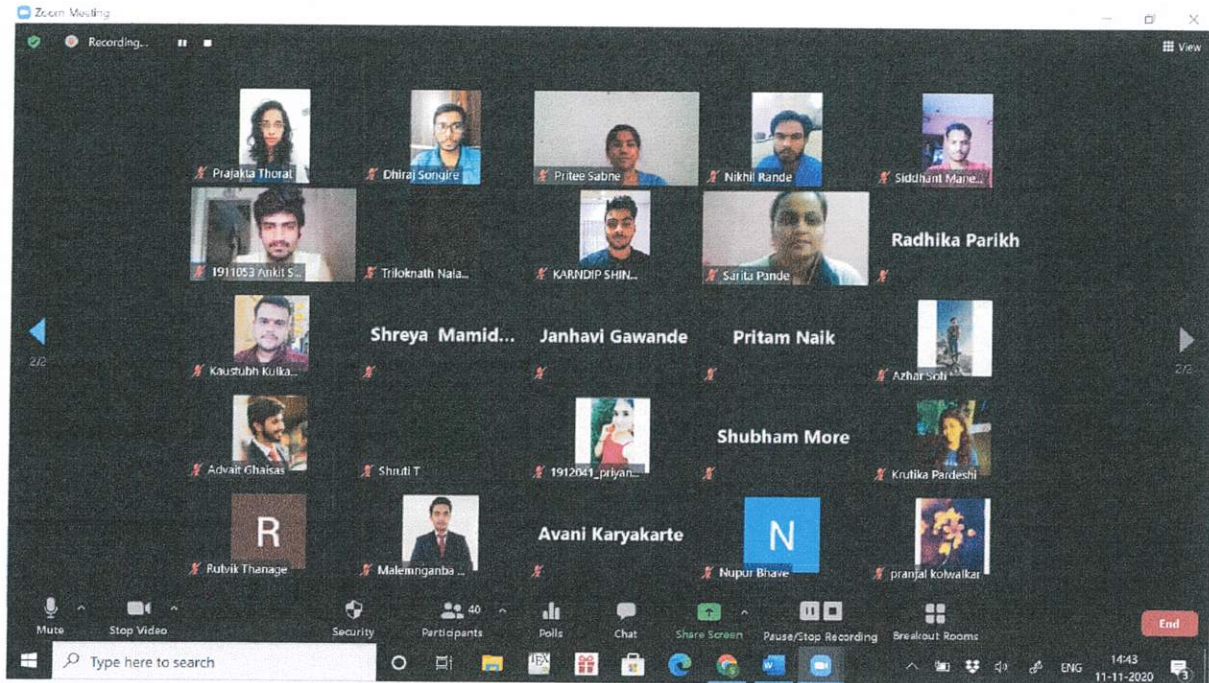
Zoom Meeting

Recording...

View

Prajakta Thorat
Dhiraj Songire
Pritee Sabne
Nikhil Rande
Siddhant Mane...

1911053 Ankit S...
Triloknath Nala...
KARNDIP SHIN...
Sarita Pande
Radhika Parikh

Kaustubh Kulka...
Shreya Mamid...
Janhavi Gawande
Pritam Naik
Azhar Soli

2/2
2/2

Advait Ghaisas
Shruti T
1912041_priyan...
Shubham More
Krutika Pardeshi

R
Rutvik Thanage
Malemnganba ...
Avani Karyakarte
N
Nupur Bhave
pranjal kolwalkar

Mute
Stop Video
Security
40
Participants
Polls
Chat
Share Screen
Pause/Stop Recording
Breakout Rooms
End

Type here to search
ENG
14:43
11-11-2020
3